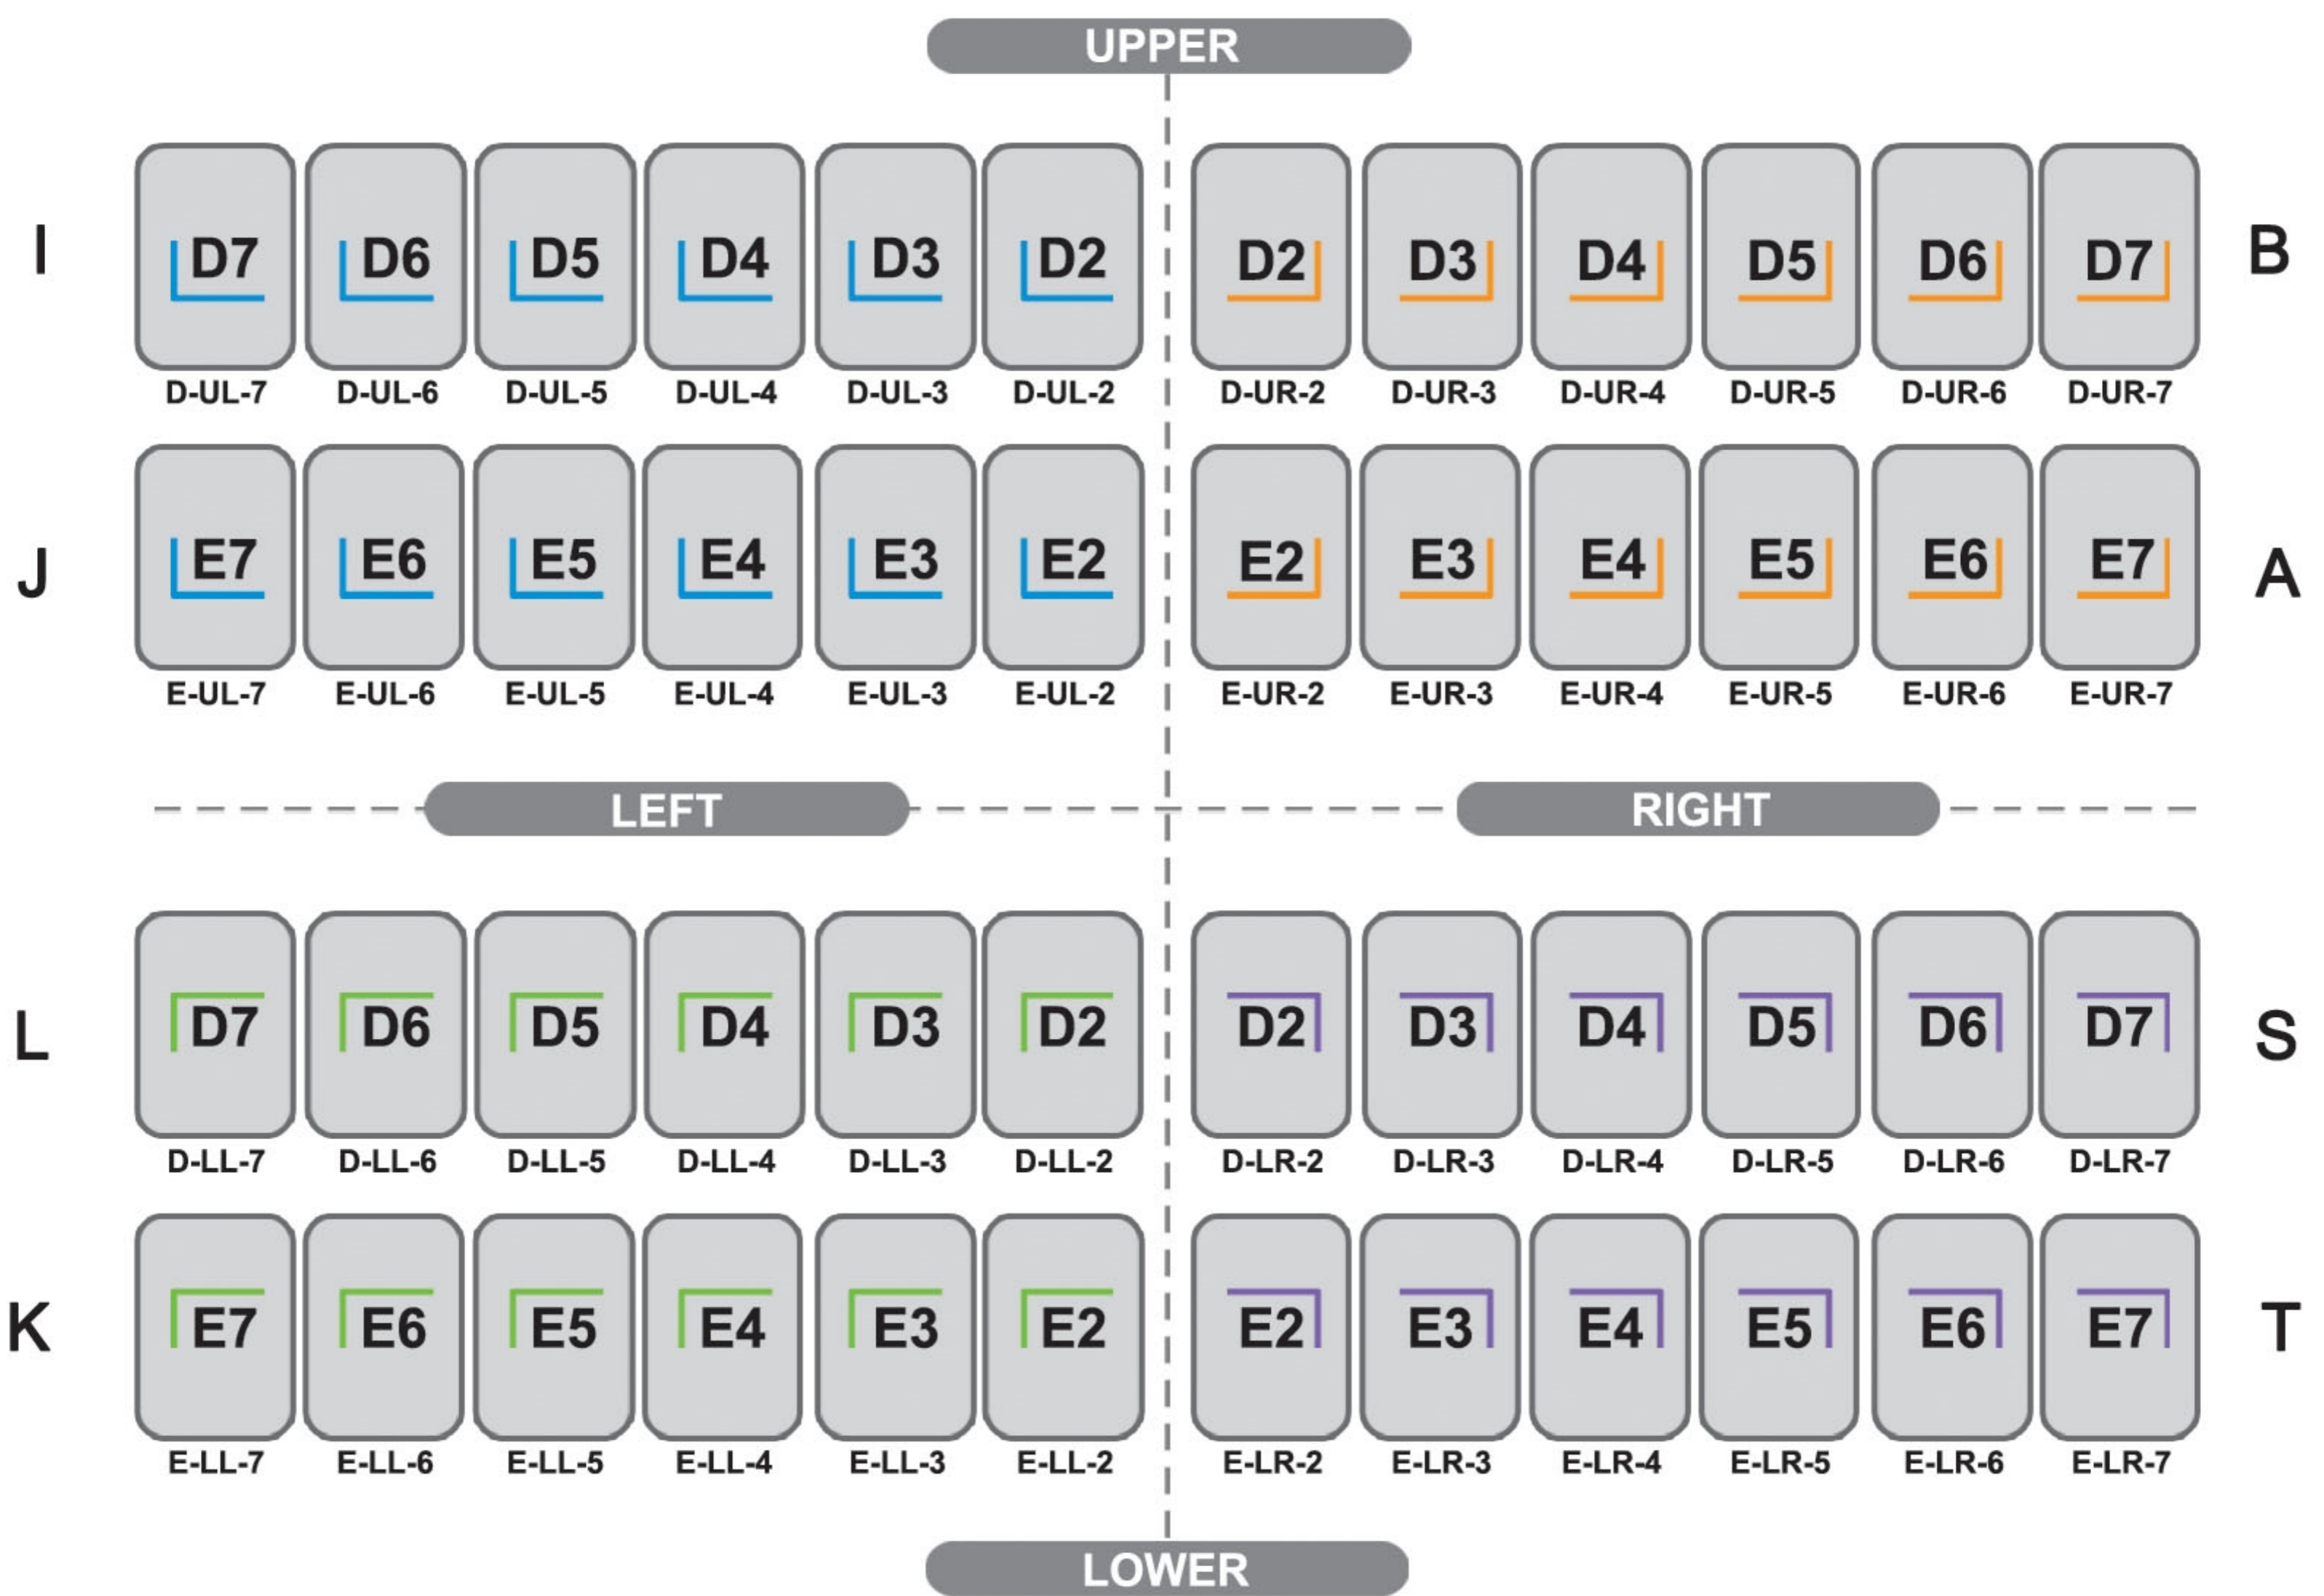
UPPER

I
D7 D6 D5 D4 D3 D2
D-UL-7 D-UL-6 D-UL-5 D-UL-4 D-UL-3 D-UL-2

D2 D3 D4 D5 D6 D7
D-UR-2 D-UR-3 D-UR-4 D-UR-5 D-UR-6 D-UR-7
B

J
E7 E6 E5 E4 E3 E2
E-UL-7 E-UL-6 E-UL-5 E-UL-4 E-UL-3 E-UL-2

E2 E3 E4 E5 E6 E7
E-UR-2 E-UR-3 E-UR-4 E-UR-5 E-UR-6 E-UR-7
A

LEFT

RIGHT

L
D7 D6 D5 D4 D3 D2
D-LL-7 D-LL-6 D-LL-5 D-LL-4 D-LL-3 D-LL-2

D2 D3 D4 D5 D6 D7
D-LR-2 D-LR-3 D-LR-4 D-LR-5 D-LR-6 D-LR-7
S

K
E7 E6 E5 E4 E3 E2
E-LL-7 E-LL-6 E-LL-5 E-LL-4 E-LL-3 E-LL-2

E2 E3 E4 E5 E6 E7
E-LR-2 E-LR-3 E-LR-4 E-LR-5 E-LR-6 E-LR-7
T

LOWER